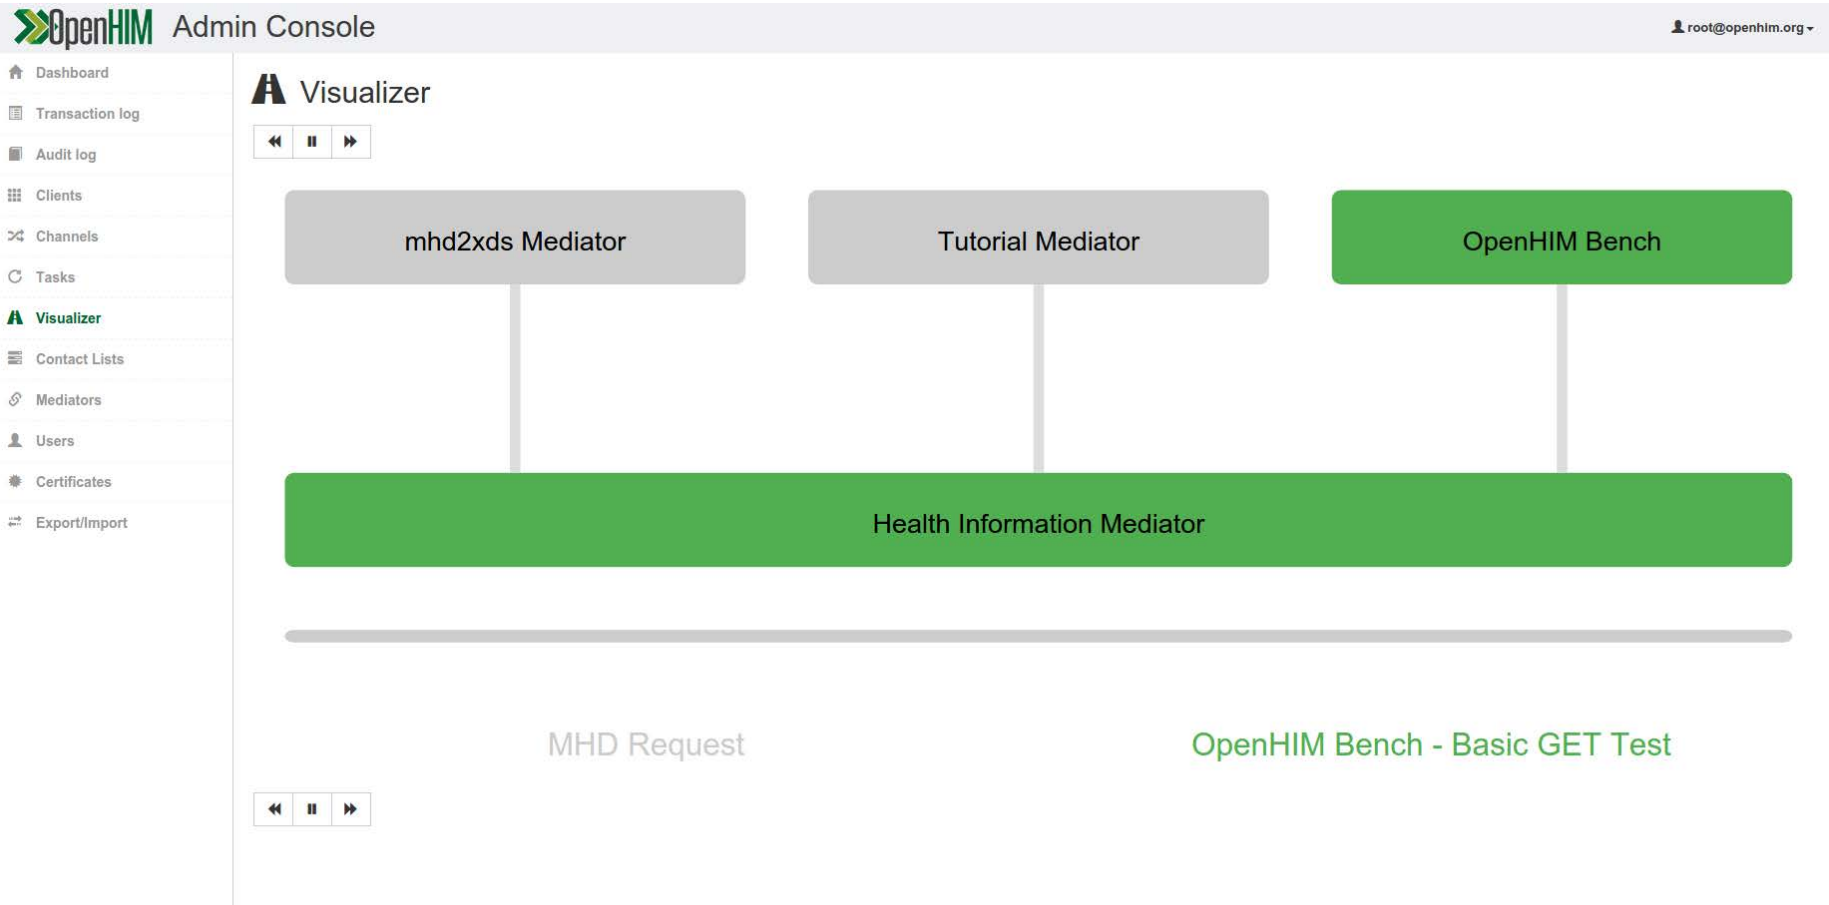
OpenHIM Admin Console

root@openhim.org

Dashboard
Transaction log
Audit log
Clients
Channels
Tasks
Visualizer
Contact Lists
Mediators
Users
Certificates
Export/Import

Visualizer

mhd2xds Mediator

Tutorial Mediator

OpenHIM Bench

Health Information Mediator

MHD Request

OpenHIM Bench - Basic GET Test